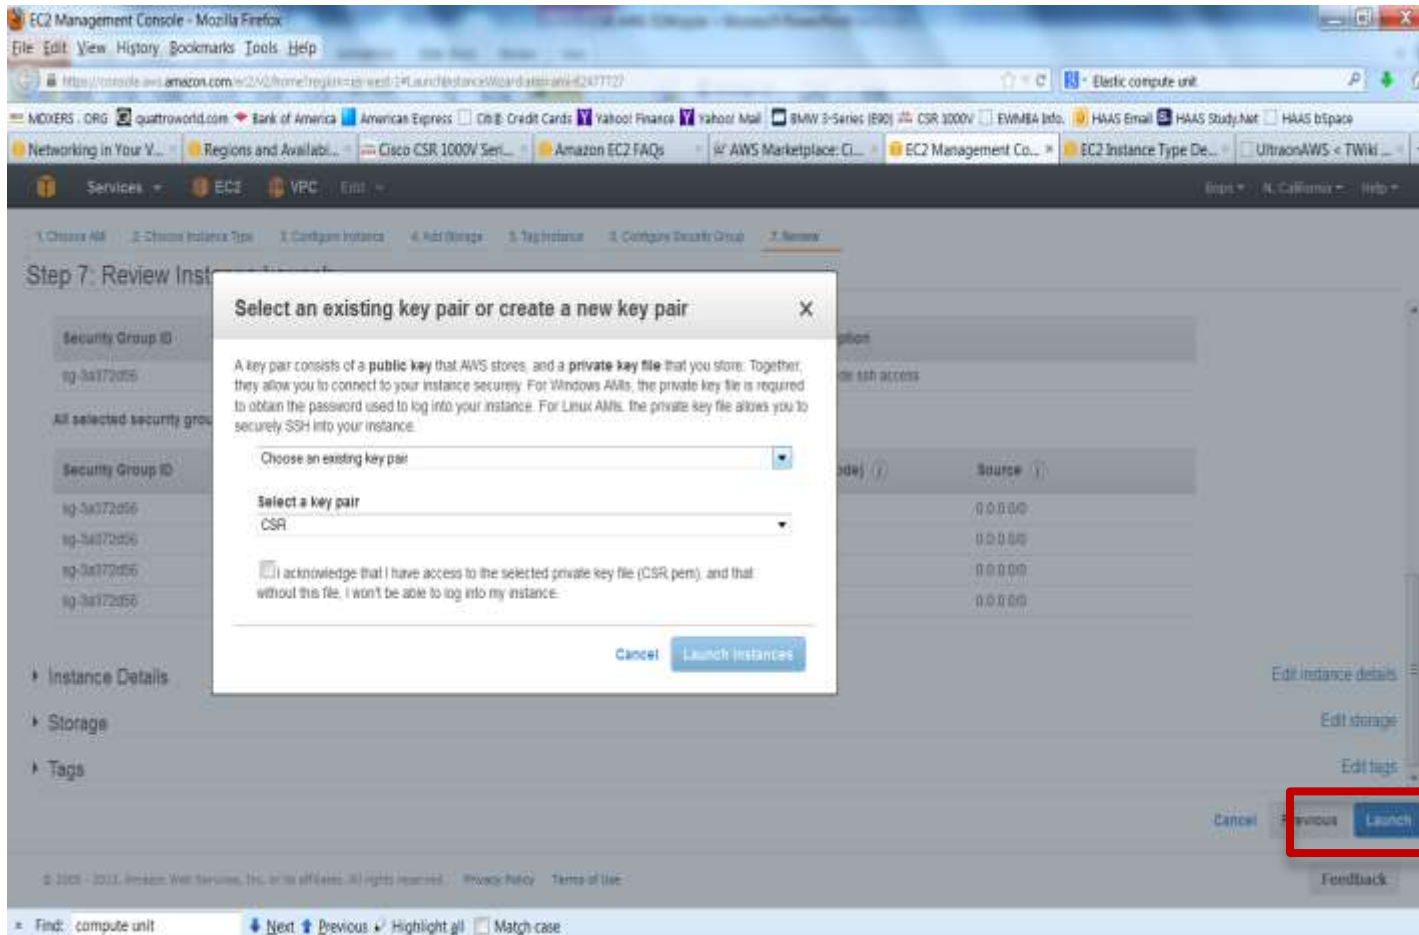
EC2 Management Console - Mozilla Firefox

File Edit View History Bookmarks Tools Help

https://console.aws.amazon.com/ec2/v2/home?region=us-west-1#LaunchInstanceWizard:ami=ami-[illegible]

Elastic compute unit

MIXERS . ORG quattroworld.com Bank of America American Express Citi Credit Cards Yahoo! Finance Yahoo! Mail BMW 3-Series (E90) CSR 1000V EWMBA Info. HAAS Email HAAS Study.Net HAAS bSpace

Networking in Your V... Regions and Availabi... Cisco CSR 1000V Seri... Amazon EC2 FAQs AWS Marketplace: Ci... EC2 Management Co... EC2 Instance Type De... UltraonAWS < TWiki ...

Services EC2 VPC Edit

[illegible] N. California Help

1. Choose AMI 2. Choose Instance Type 3. Configure Instance 4. Add Storage 5. Tag Instance 6. Configure Security Group 7. Review

Step 7: Review Inst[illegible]

Security Group ID
sg-3a372d56

All selected security grou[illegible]

Security Group ID
sg-3a372d56
sg-3a372d56
sg-3a372d56
sg-3a372d56

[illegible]ption
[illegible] ssh access

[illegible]de)
Source
0.0.0.0/0
0.0.0.0/0
0.0.0.0/0
0.0.0.0/0

Select an existing key pair or create a new key pair

A key pair consists of a public key that AWS stores, and a private key file that you store. Together, they allow you to connect to your instance securely. For Windows AMIs, the private key file is required to obtain the password used to log into your instance. For Linux AMIs, the private key file allows you to securely SSH into your instance.

Choose an existing key pair

Select a key pair
CSR

I acknowledge that I have access to the selected private key file (CSR.pem), and that without this file, I won't be able to log into my instance.

Cancel Launch Instances

Instance Details
Storage
Tags

Edit instance details
Edit storage
Edit tags

Cancel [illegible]evious Launch

© 2008 - 2013, Amazon Web Services, Inc. or its affiliates. All rights reserved. Privacy Policy Terms of Use

Feedback

Find: compute unit Next Previous Highlight all Match case